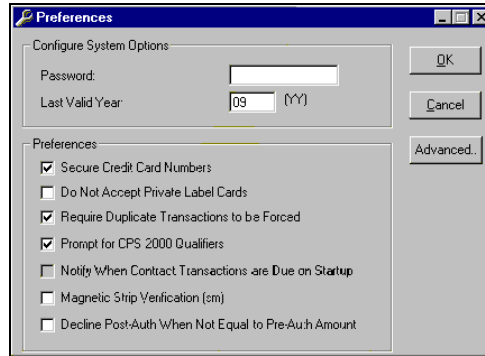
Preferences

Configure System Options

Password:

Last Valid Year 09 (YY)

OK

Cancel

Advanced..

Preferences

☑ Secure Credit Card Numbers

☐ Do Not Accept Private Label Cards

☑ Require Duplicate Transactions to be Forced

☑ Prompt for CPS 2000 Qualifiers

☐ Notify When Contract Transactions are Due on Startup

☐ Magnetic Strip Verification (sm)

☐ Decline Post-Auth When Not Equal to Pre-Auth Amount